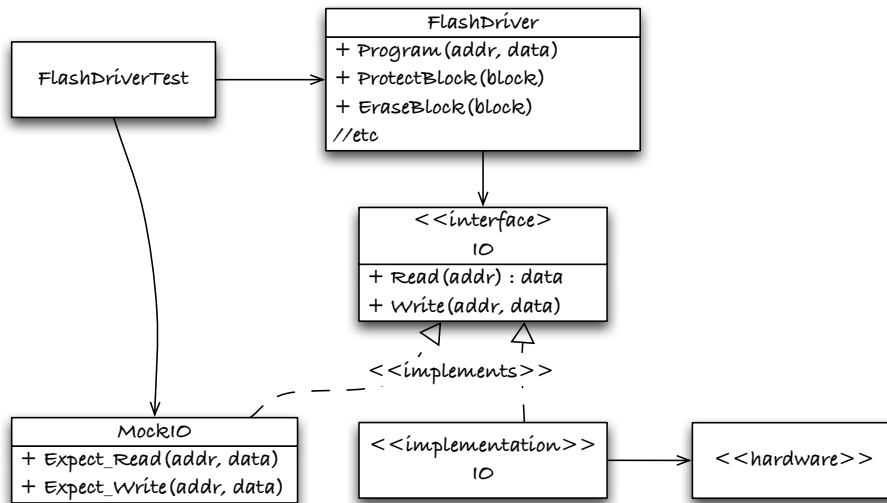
FlashDriver
+ Program(addr, data)
+ ProtectBlock(block)
+ EraseBlock(block)
//etc

FlashDriverTest

<<interface>
IO
+ Read(addr) : data
+ Write(addr, data)

<<implements>>

MockIO
+ Expect_Read(addr, data)
+ Expect_Write(addr, data)

<<implementation>>
IO

<<hardware>>